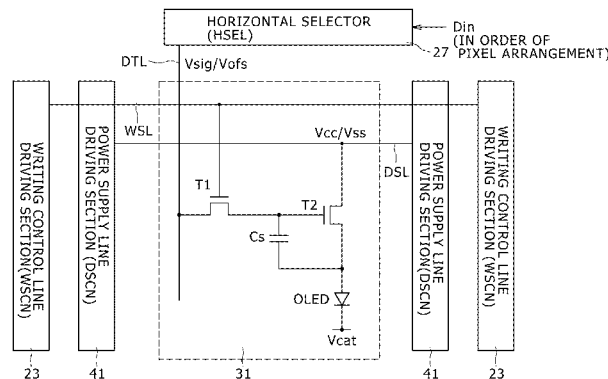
HORIZONTAL SELECTOR (HSEL)

Din (IN ORDER OF PIXEL ARRANGEMENT)

27

DTL

Vsig/Vofs

WSL

Vcc/Vss

DSL

WRITING CONTROL LINE DRIVING SECTION(WSCN)

POWER SUPPLY LINE DRIVING SECTION (DSCN)

T1

T2

Cs

OLED

Vcat

POWER SUPPLY LINE DRIVING SECTION(DSCN)

WRITING CONTROL LINE DRIVING SECTION (WSCN)

23

41

31

41

23